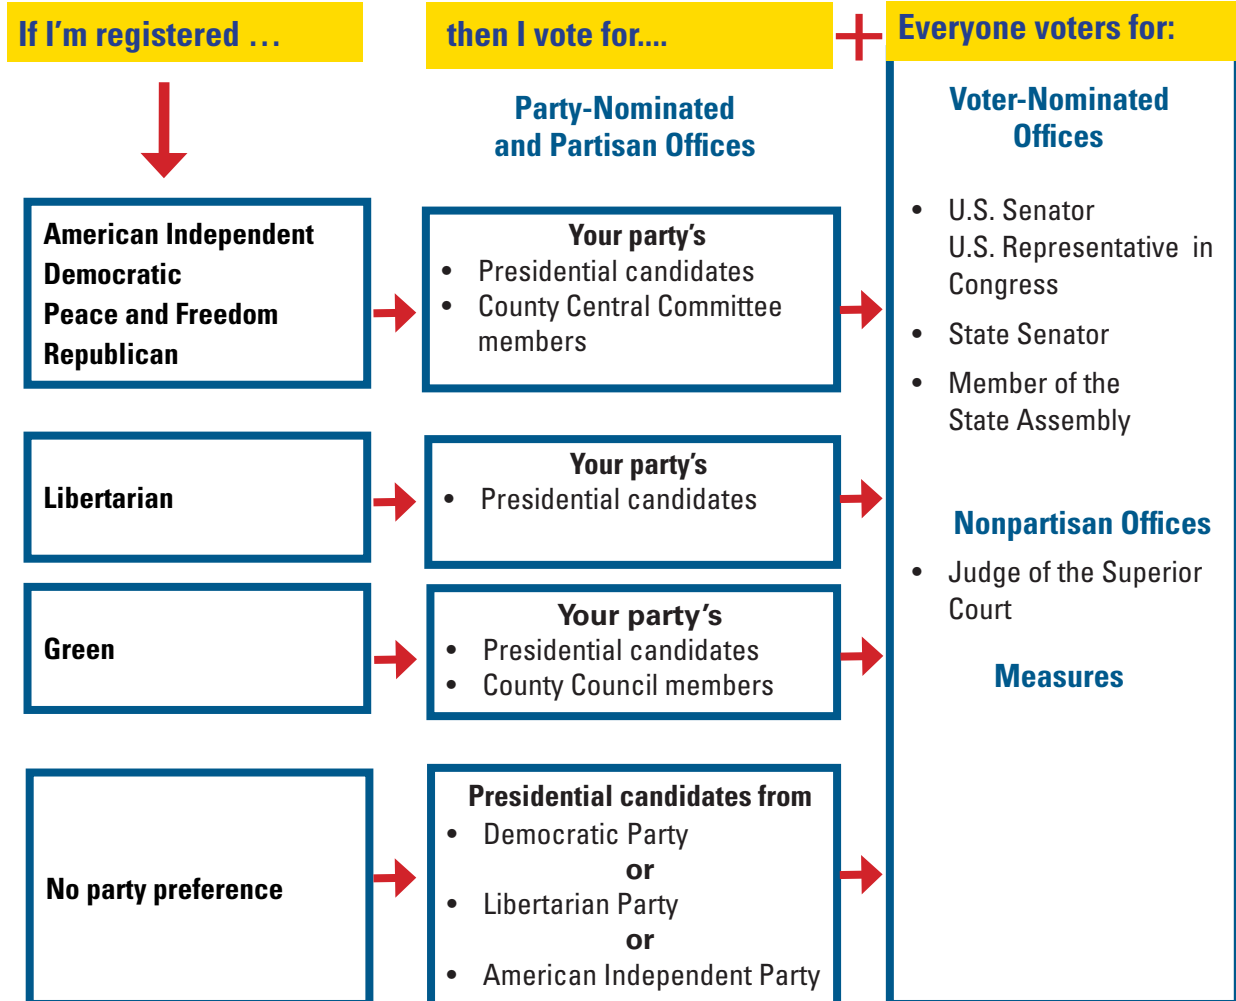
If I'm registered …

then I vote for....

Everyone voters for:

Party-Nominated and Partisan Offices

Voter-Nominated Offices

- U.S. Senator
U.S. Representative in Congress
- State Senator
- Member of the State Assembly

American Independent
Democratic
Peace and Freedom
Republican

Your party's
- Presidential candidates
- County Central Committee members

Libertarian

Your party's
- Presidential candidates

Nonpartisan Offices

- Judge of the Superior Court

Green

Your party's
- Presidential candidates
- County Council members

Measures

No party preference

Presidential candidates from
- Democratic Party
or
- Libertarian Party
or
- American Independent Party